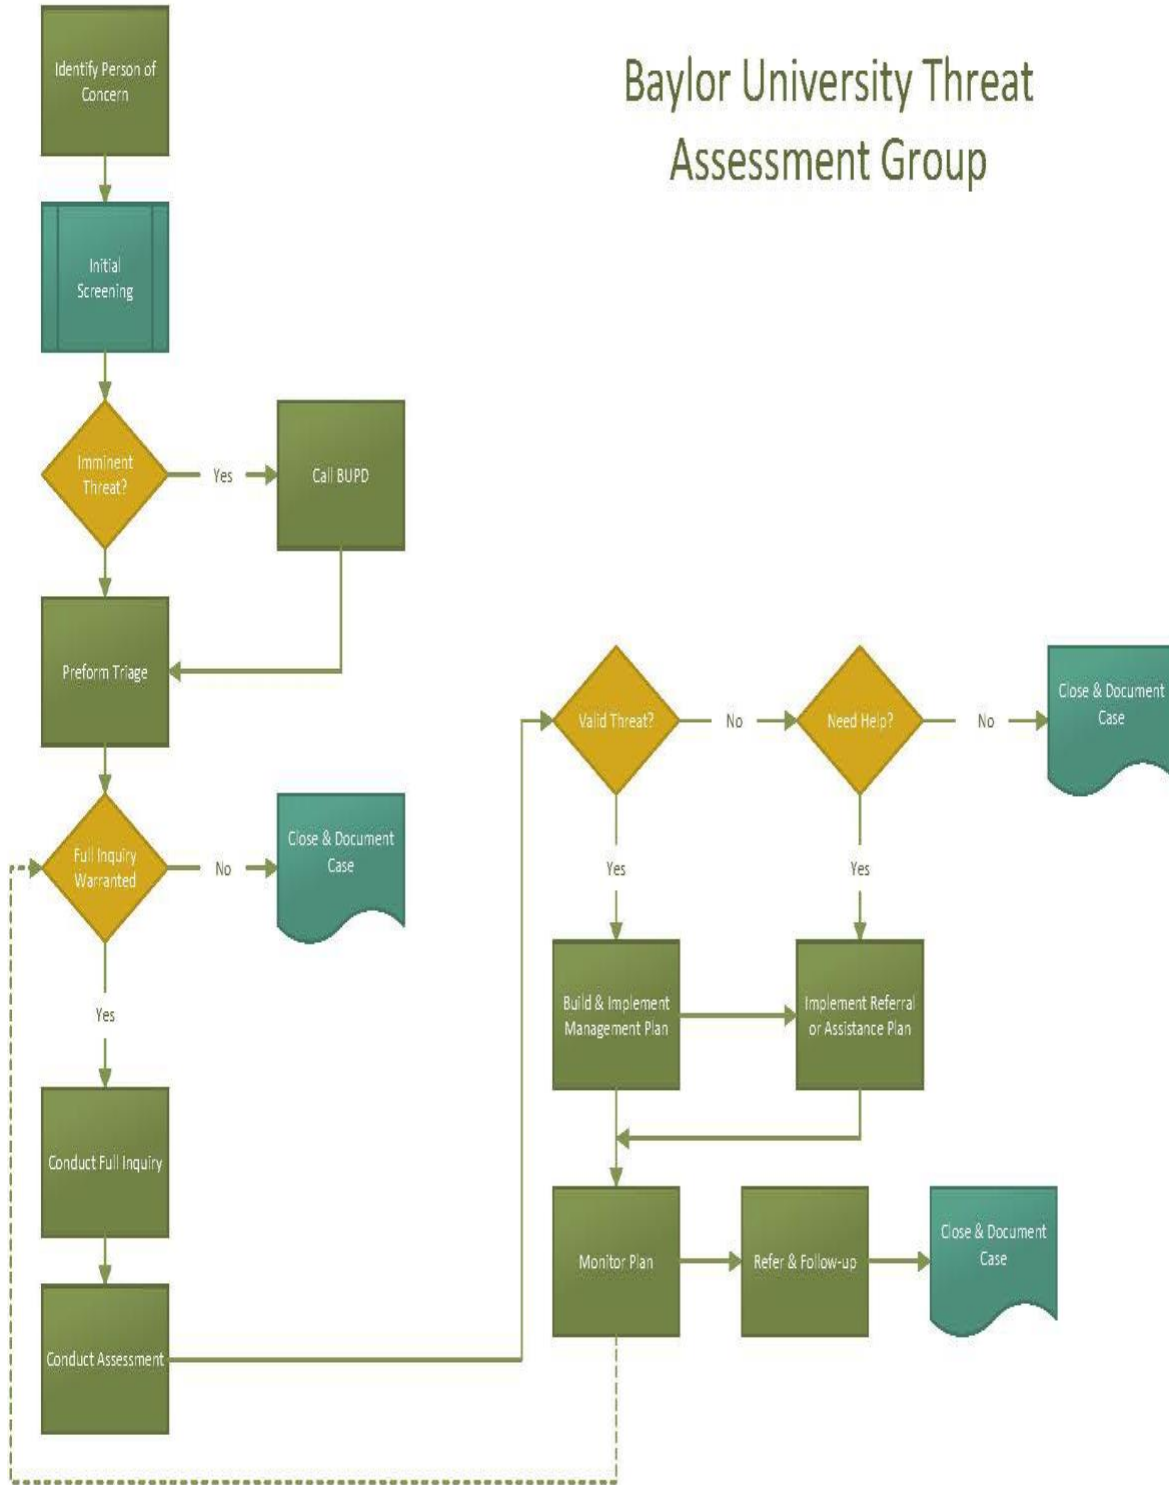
Baylor University Threat Assessment Group

Identify Person of Concern

Initial Screening

Imminent Threat?

Yes

Call BUPD

Preform Triage

Full Inquiry Warranted

No

Close & Document Case

Yes

Conduct Full Inquiry

Conduct Assessment

Valid Threat?

No

Need Help?

No

Close & Document Case

Yes

Yes

Build & Implement Management Plan

Implement Referral or Assistance Plan

Monitor Plan

Refer & Follow-up

Close & Document Case